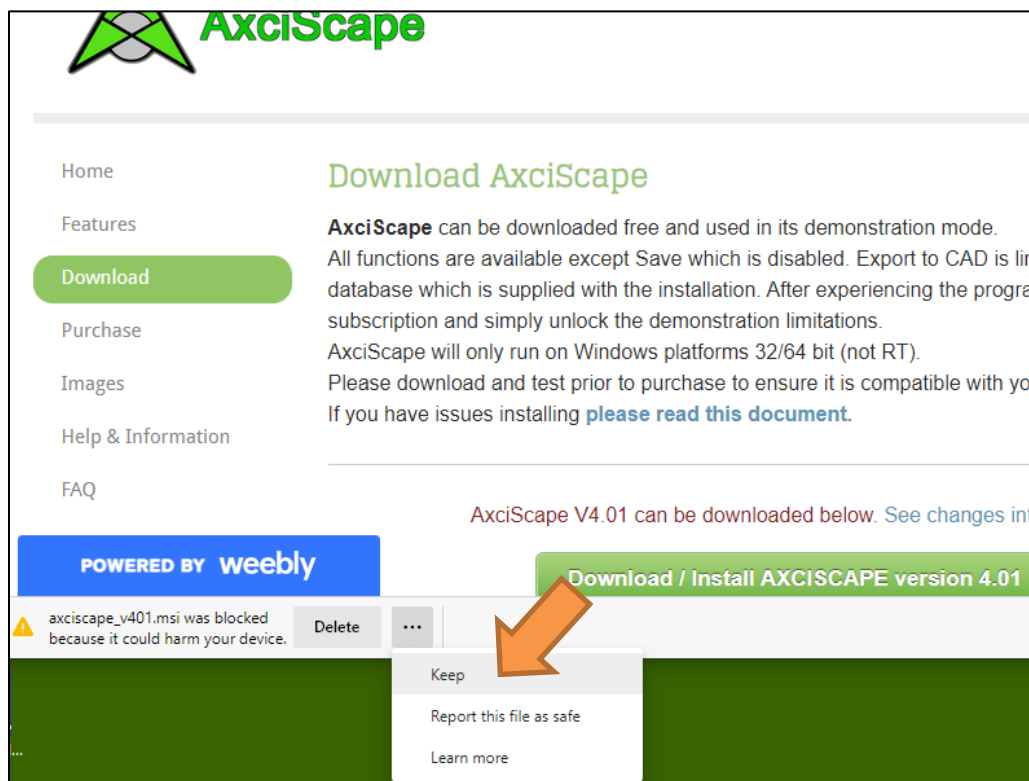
AxciScape

Home

Features

Download

Purchase

Images

Help & Information

FAQ

POWERED BY weebly

Download AxciScape

AxciScape can be downloaded free and used in its demonstration mode.
All functions are available except Save which is disabled. Export to CAD is li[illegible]
database which is supplied with the installation. After experiencing the progra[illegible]
subscription and simply unlock the demonstration limitations.
AxciScape will only run on Windows platforms 32/64 bit (not RT).
Please download and test prior to purchase to ensure it is compatible with yo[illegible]
If you have issues installing please read this document.

AxciScape V4.01 can be downloaded below. See changes in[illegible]

Download / Install AXCISCAPE version 4.01

axciscape_v401.msi was blocked because it could harm your device.

Delete

...

Keep

Report this file as safe

Learn more